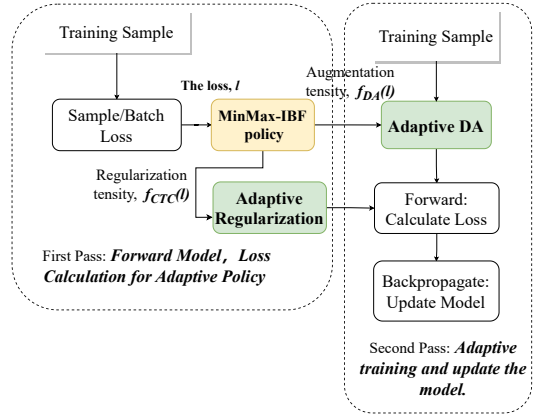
Training Sample

Sample/Batch Loss

The loss, $l$

MinMax-IBF policy

Regularization tensity, $f_{CTC}(l)$

Adaptive Regularization

First Pass: ***Forward Model，Loss Calculation for Adaptive Policy***

Training Sample

Augmentation tensity, $f_{DA}(l)$

Adaptive DA

Forward: Calculate Loss

Backpropagate: Update Model

Second Pass: ***Adaptive training and update the model.***